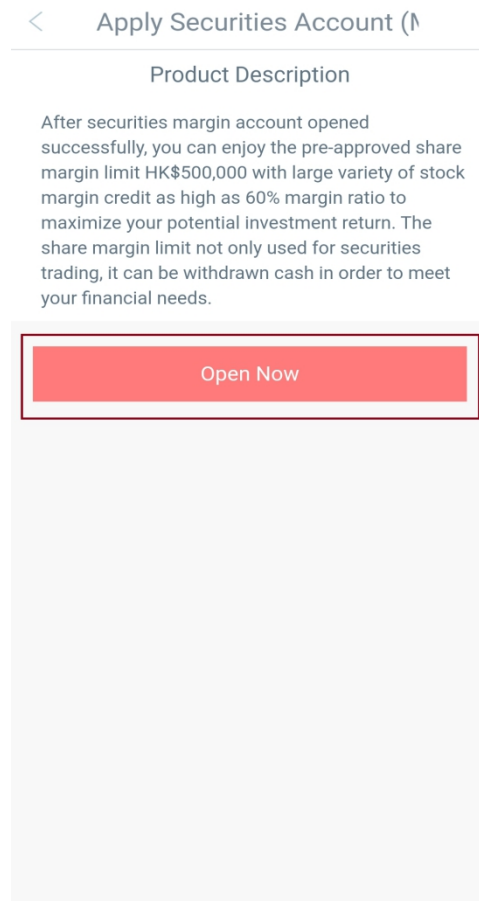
< Apply Securities Account (M

Product Description

After securities margin account opened successfully, you can enjoy the pre-approved share margin limit HK$500,000 with large variety of stock margin credit as high as 60% margin ratio to maximize your potential investment return. The share margin limit not only used for securities trading, it can be withdrawn cash in order to meet your financial needs.

Open Now